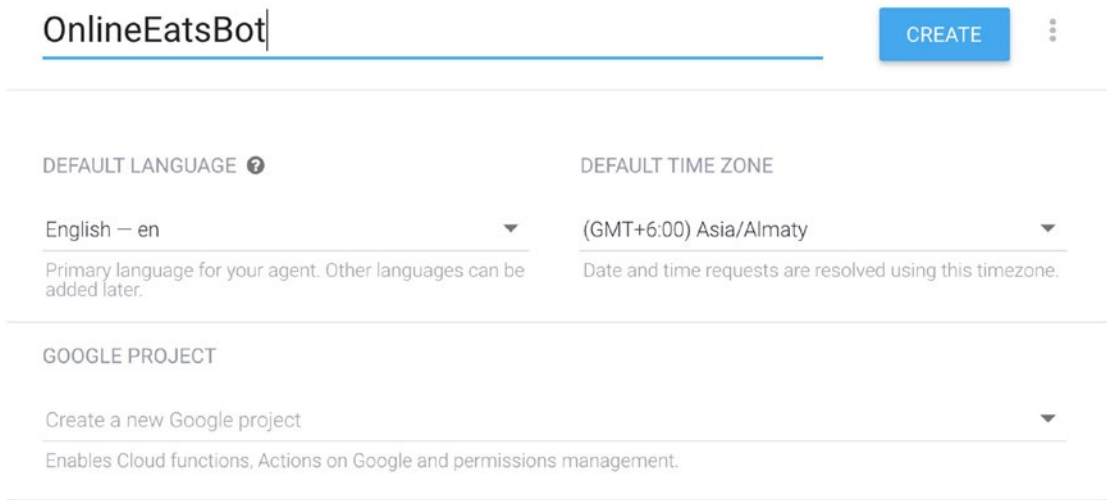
OnlineEatsBot

CREATE

DEFAULT LANGUAGE

English — en

Primary language for your agent. Other languages can be added later.

DEFAULT TIME ZONE

(GMT+6:00) Asia/Almaty

Date and time requests are resolved using this timezone.

GOOGLE PROJECT

Create a new Google project

Enables Cloud functions, Actions on Google and permissions management.